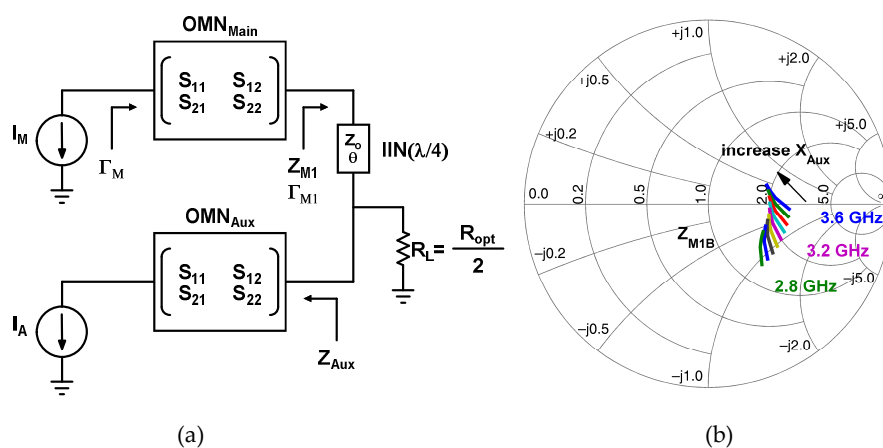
$OMN_{Main}$

$\begin{pmatrix} S_{11} & S_{12} \\ S_{21} & S_{22} \end{pmatrix}$

$I_M$

$\Gamma_M$

$Z_o$
$\theta$

IIN($\lambda$/4)

$Z_{M1}$
$\Gamma_{M1}$

$OMN_{Aux}$

$\begin{pmatrix} S_{11} & S_{12} \\ S_{21} & S_{22} \end{pmatrix}$

$R_L = \frac{R_{opt}}{2}$

$I_A$

$Z_{Aux}$

(a)

+j1.0
+j2.0
+j0.5
+j0.2
+j5.0
increase $X_{Aux}$
0.0
0.2
0.5
1.0
2.0
5.0
3.6 GHz
$Z_{M1B}$
3.2 GHz
−j0.2
−j5.0
2.8 GHz
−j0.5
−j2.0
−j1.0

(b)